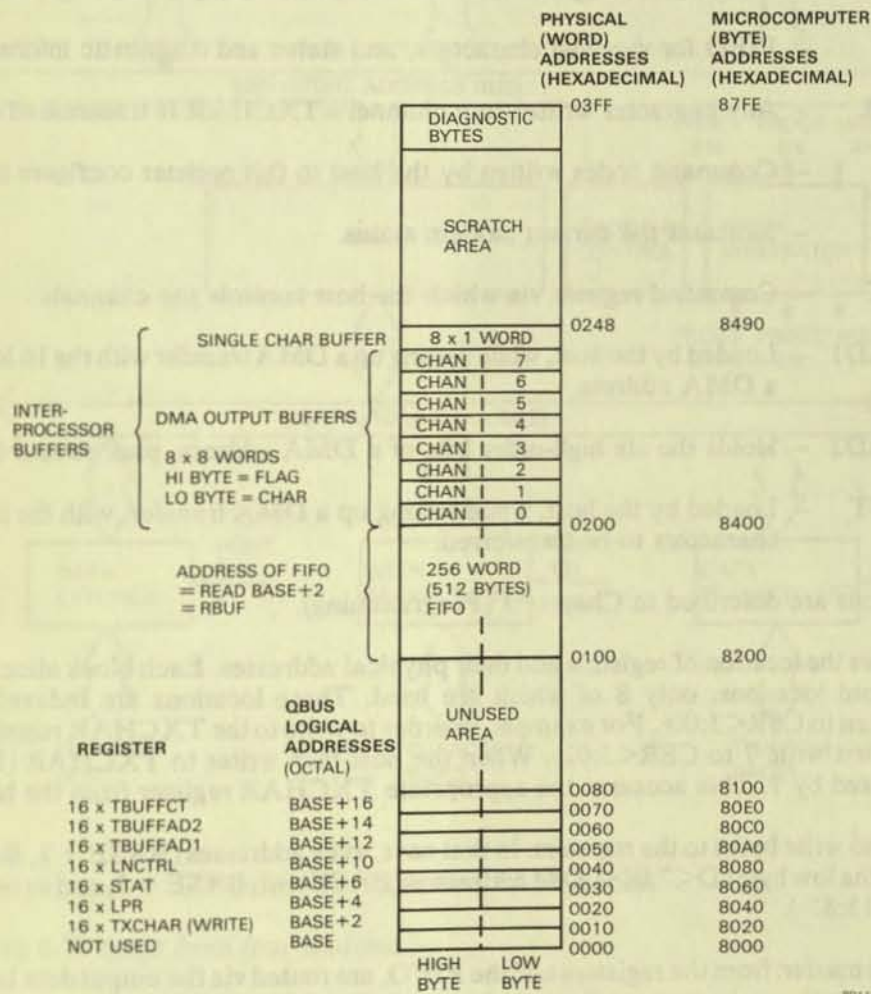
PHYSICAL (WORD) ADDRESSES (HEXADECIMAL)

MICROCOMPUTER (BYTE) ADDRESSES (HEXADECIMAL)

03FF 87FE

DIAGNOSTIC BYTES

SCRATCH AREA

SINGLE CHAR BUFFER 8 x 1 WORD 0248 8490

CHAN 7
CHAN 6
CHAN 5
CHAN 4
CHAN 3
CHAN 2
CHAN 1
CHAN 0

INTER-PROCESSOR BUFFERS

DMA OUTPUT BUFFERS

8 x 8 WORDS
HI BYTE = FLAG
LO BYTE = CHAR

0200 8400

ADDRESS OF FIFO
= READ BASE+2
= RBUF

256 WORD (512 BYTES) FIFO

0100 8200

UNUSED AREA

REGISTER

QBUS LOGICAL ADDRESSES (OCTAL)

| REGISTER | QBUS LOGICAL ADDRESSES (OCTAL) | PHYSICAL | MICROCOMPUTER |
|---|---|---|---|
| | | 0080 | 8100 |
| 16 x TBUFFCT | BASE+16 | 0070 | 80E0 |
| 16 x TBUFFAD2 | BASE+14 | 0060 | 80C0 |
| 16 x TBUFFAD1 | BASE+12 | 0050 | 80A0 |
| 16 x LNCTRL | BASE+10 | 0040 | 8080 |
| 16 x STAT | BASE+6 | 0030 | 8060 |
| 16 x LPR | BASE+4 | 0020 | 8040 |
| 16 x TXCHAR (WRITE) | BASE+2 | 0010 | 8020 |
| NOT USED | BASE | 0000 | 8000 |

HIGH BYTE LOW BYTE